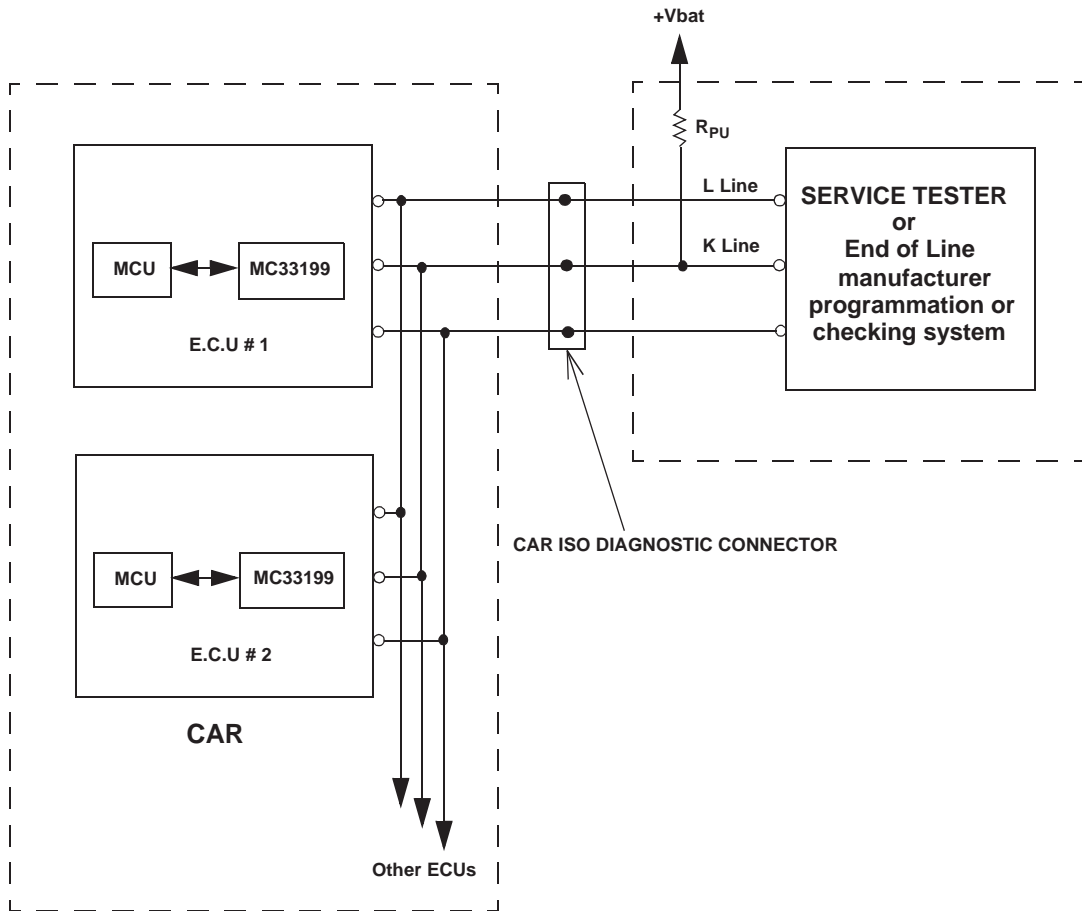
+Vbat

$R_{PU}$

L Line

K Line

SERVICE TESTER
or
End of Line
manufacturer
programmation or
checking system

MCU

MC33199

E.C.U # 1

MCU

MC33199

E.C.U # 2

CAR

CAR ISO DIAGNOSTIC CONNECTOR

Other ECUs